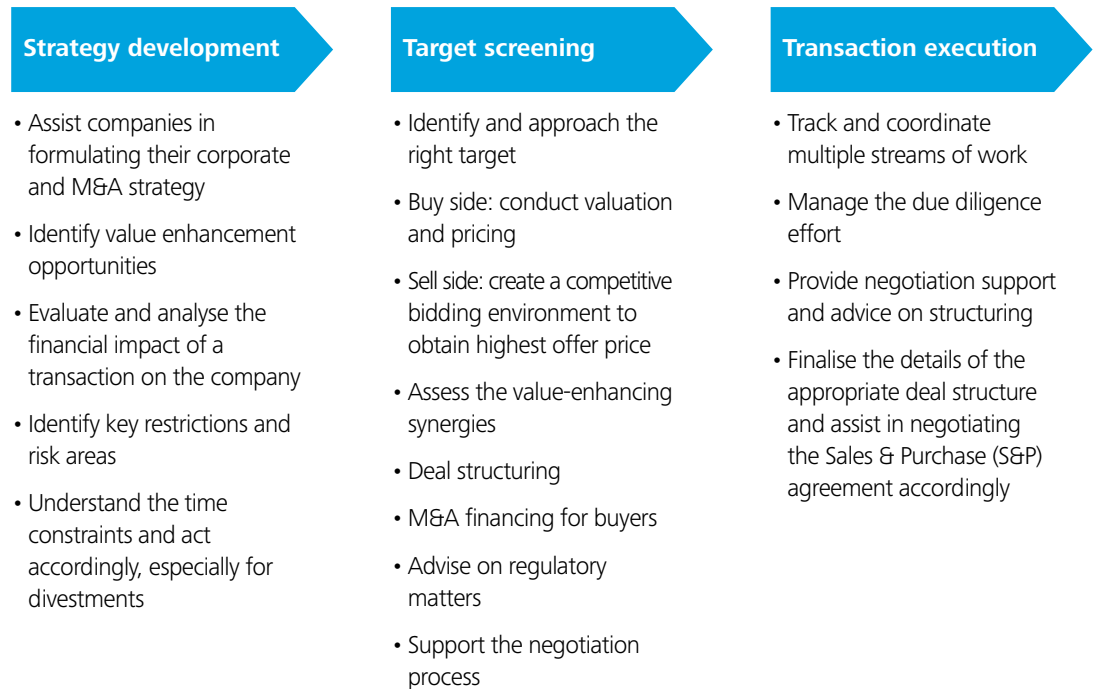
Strategy development

• Assist companies in formulating their corporate and M&A strategy

• Identify value enhancement opportunities

• Evaluate and analyse the financial impact of a transaction on the company

• Identify key restrictions and risk areas

• Understand the time constraints and act accordingly, especially for divestments

Target screening

• Identify and approach the right target

• Buy side: conduct valuation and pricing

• Sell side: create a competitive bidding environment to obtain highest offer price

• Assess the value-enhancing synergies

• Deal structuring

• M&A financing for buyers

• Advise on regulatory matters

• Support the negotiation process

Transaction execution

• Track and coordinate multiple streams of work

• Manage the due diligence effort

• Provide negotiation support and advice on structuring

• Finalise the details of the appropriate deal structure and assist in negotiating the Sales & Purchase (S&P) agreement accordingly